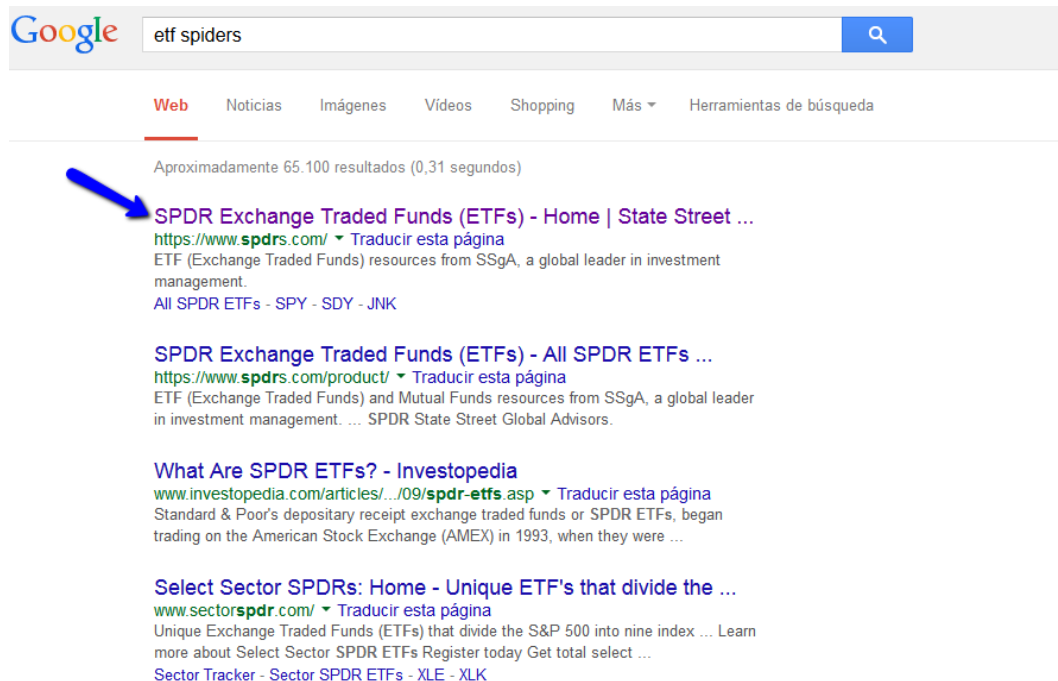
Google

etf spiders

Web Noticias Imágenes Vídeos Shopping Más Herramientas de búsqueda

Aproximadamente 65.100 resultados (0,31 segundos)

SPDR Exchange Traded Funds (ETFs) - Home | State Street ...
https://www.spdrs.com/ Traducir esta página
ETF (Exchange Traded Funds) resources from SSgA, a global leader in investment management.
All SPDR ETFs - SPY - SDY - JNK

SPDR Exchange Traded Funds (ETFs) - All SPDR ETFs ...
https://www.spdrs.com/product/ Traducir esta página
ETF (Exchange Traded Funds) and Mutual Funds resources from SSgA, a global leader in investment management. ... SPDR State Street Global Advisors.

What Are SPDR ETFs? - Investopedia
www.investopedia.com/articles/.../09/spdr-etfs.asp Traducir esta página
Standard & Poor's depositary receipt exchange traded funds or SPDR ETFs, began trading on the American Stock Exchange (AMEX) in 1993, when they were ...

Select Sector SPDRs: Home - Unique ETF's that divide the ...
www.sectorspdr.com/ Traducir esta página
Unique Exchange Traded Funds (ETFs) that divide the S&P 500 into nine index ... Learn more about Select Sector SPDR ETFs Register today Get total select ...
Sector Tracker - Sector SPDR ETFs - XLE - XLK